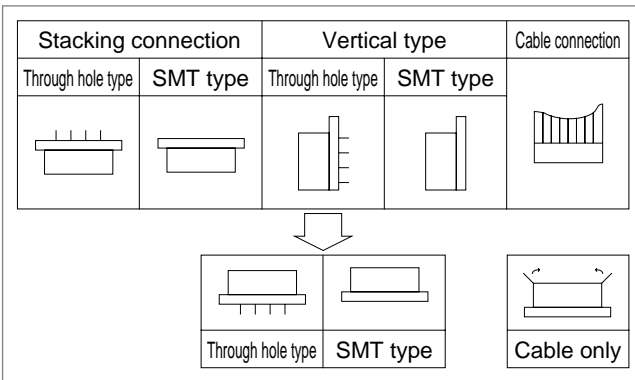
| Stacking connection | | Vertical type | | Cable connection |
|---|---|---|---|---|
| Through hole type | SMT type | Through hole type | SMT type | |

| Through hole type | SMT type |
|---|---|

Cable only